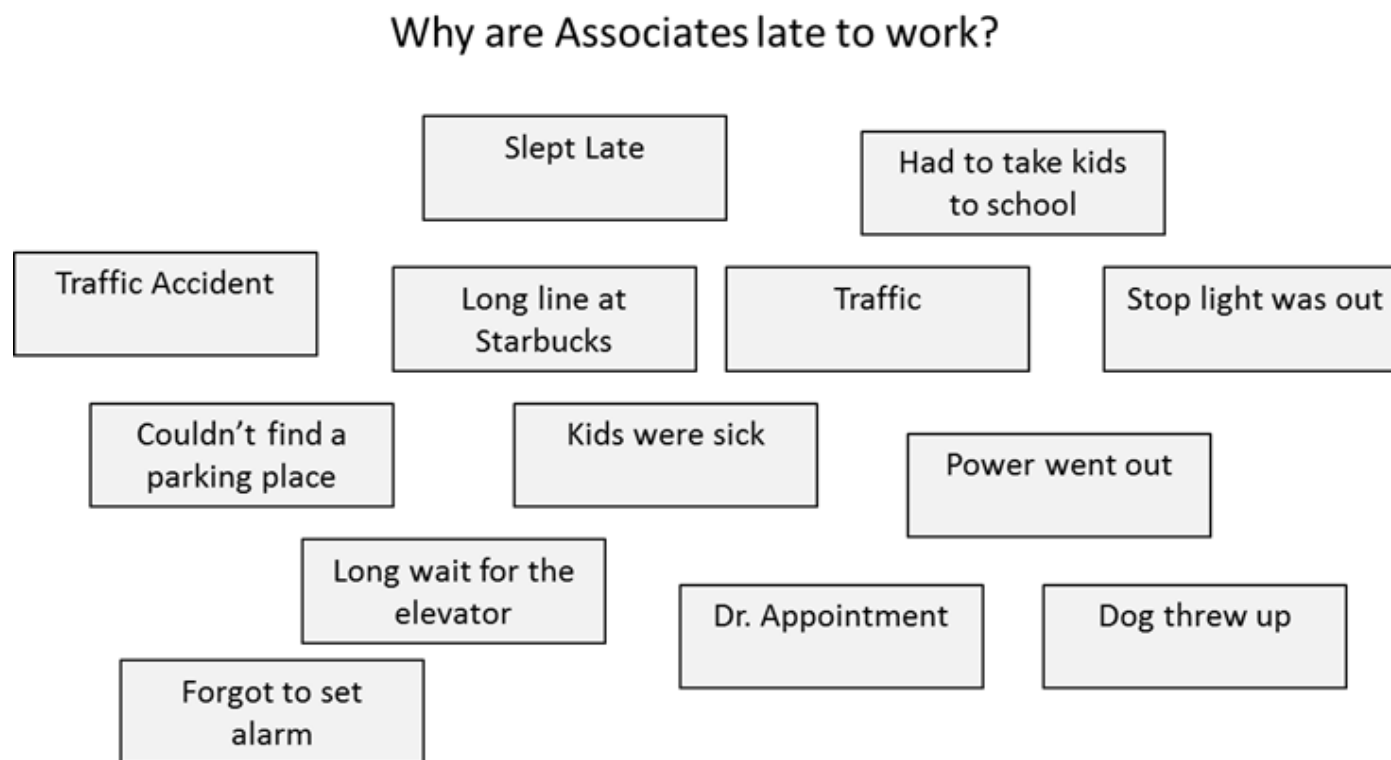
Why are Associates late to work?

Slept Late

Had to take kids to school

Traffic Accident

Long line at Starbucks

Traffic

Stop light was out

Couldn't find a parking place

Kids were sick

Power went out

Long wait for the elevator

Dr. Appointment

Dog threw up

Forgot to set alarm